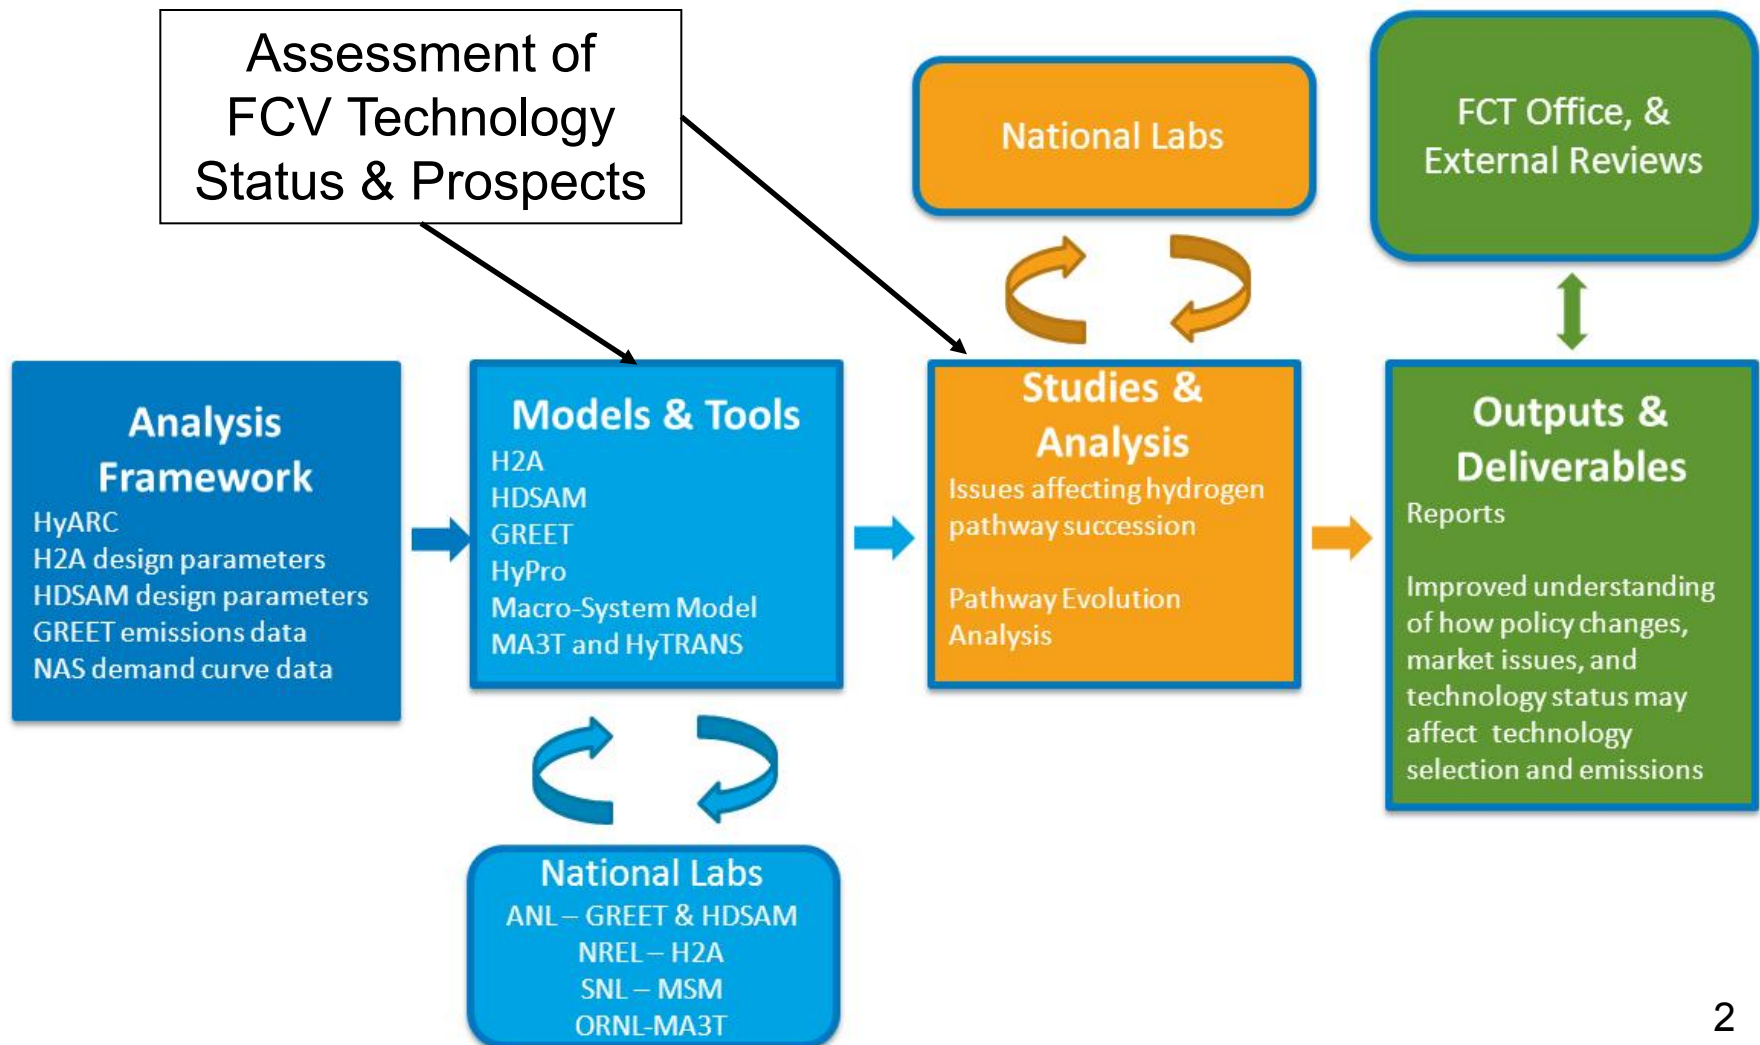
Assessment of FCV Technology Status & Prospects

National Labs

FCT Office, & External Reviews

Analysis Framework
HyARC
H2A design parameters
HDSAM design parameters
GREET emissions data
NAS demand curve data

Models & Tools
H2A
HDSAM
GREET
HyPro
Macro-System Model
MA3T and HyTRANS

Studies & Analysis
Issues affecting hydrogen pathway succession

Pathway Evolution Analysis

Outputs & Deliverables
Reports

Improved understanding of how policy changes, market issues, and technology status may affect technology selection and emissions

National Labs
ANL – GREET & HDSAM
NREL – H2A
SNL – MSM
ORNL-MA3T

2